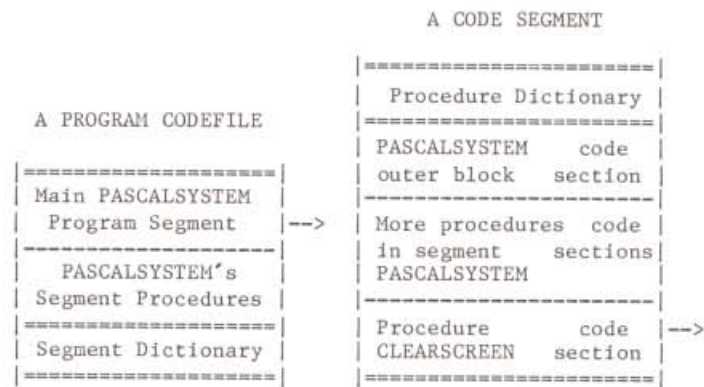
A CODE SEGMENT

A PROGRAM CODEFILE

| Main PASCALSYSTEM Program Segment | -->
| PASCALSYSTEM's Segment Procedures |
| Segment Dictionary |

| Procedure Dictionary |
| PASCALSYSTEM code outer block section |
| More procedures code in segment sections PASCALSYSTEM |
| Procedure code CLEARSCREEN section | -->